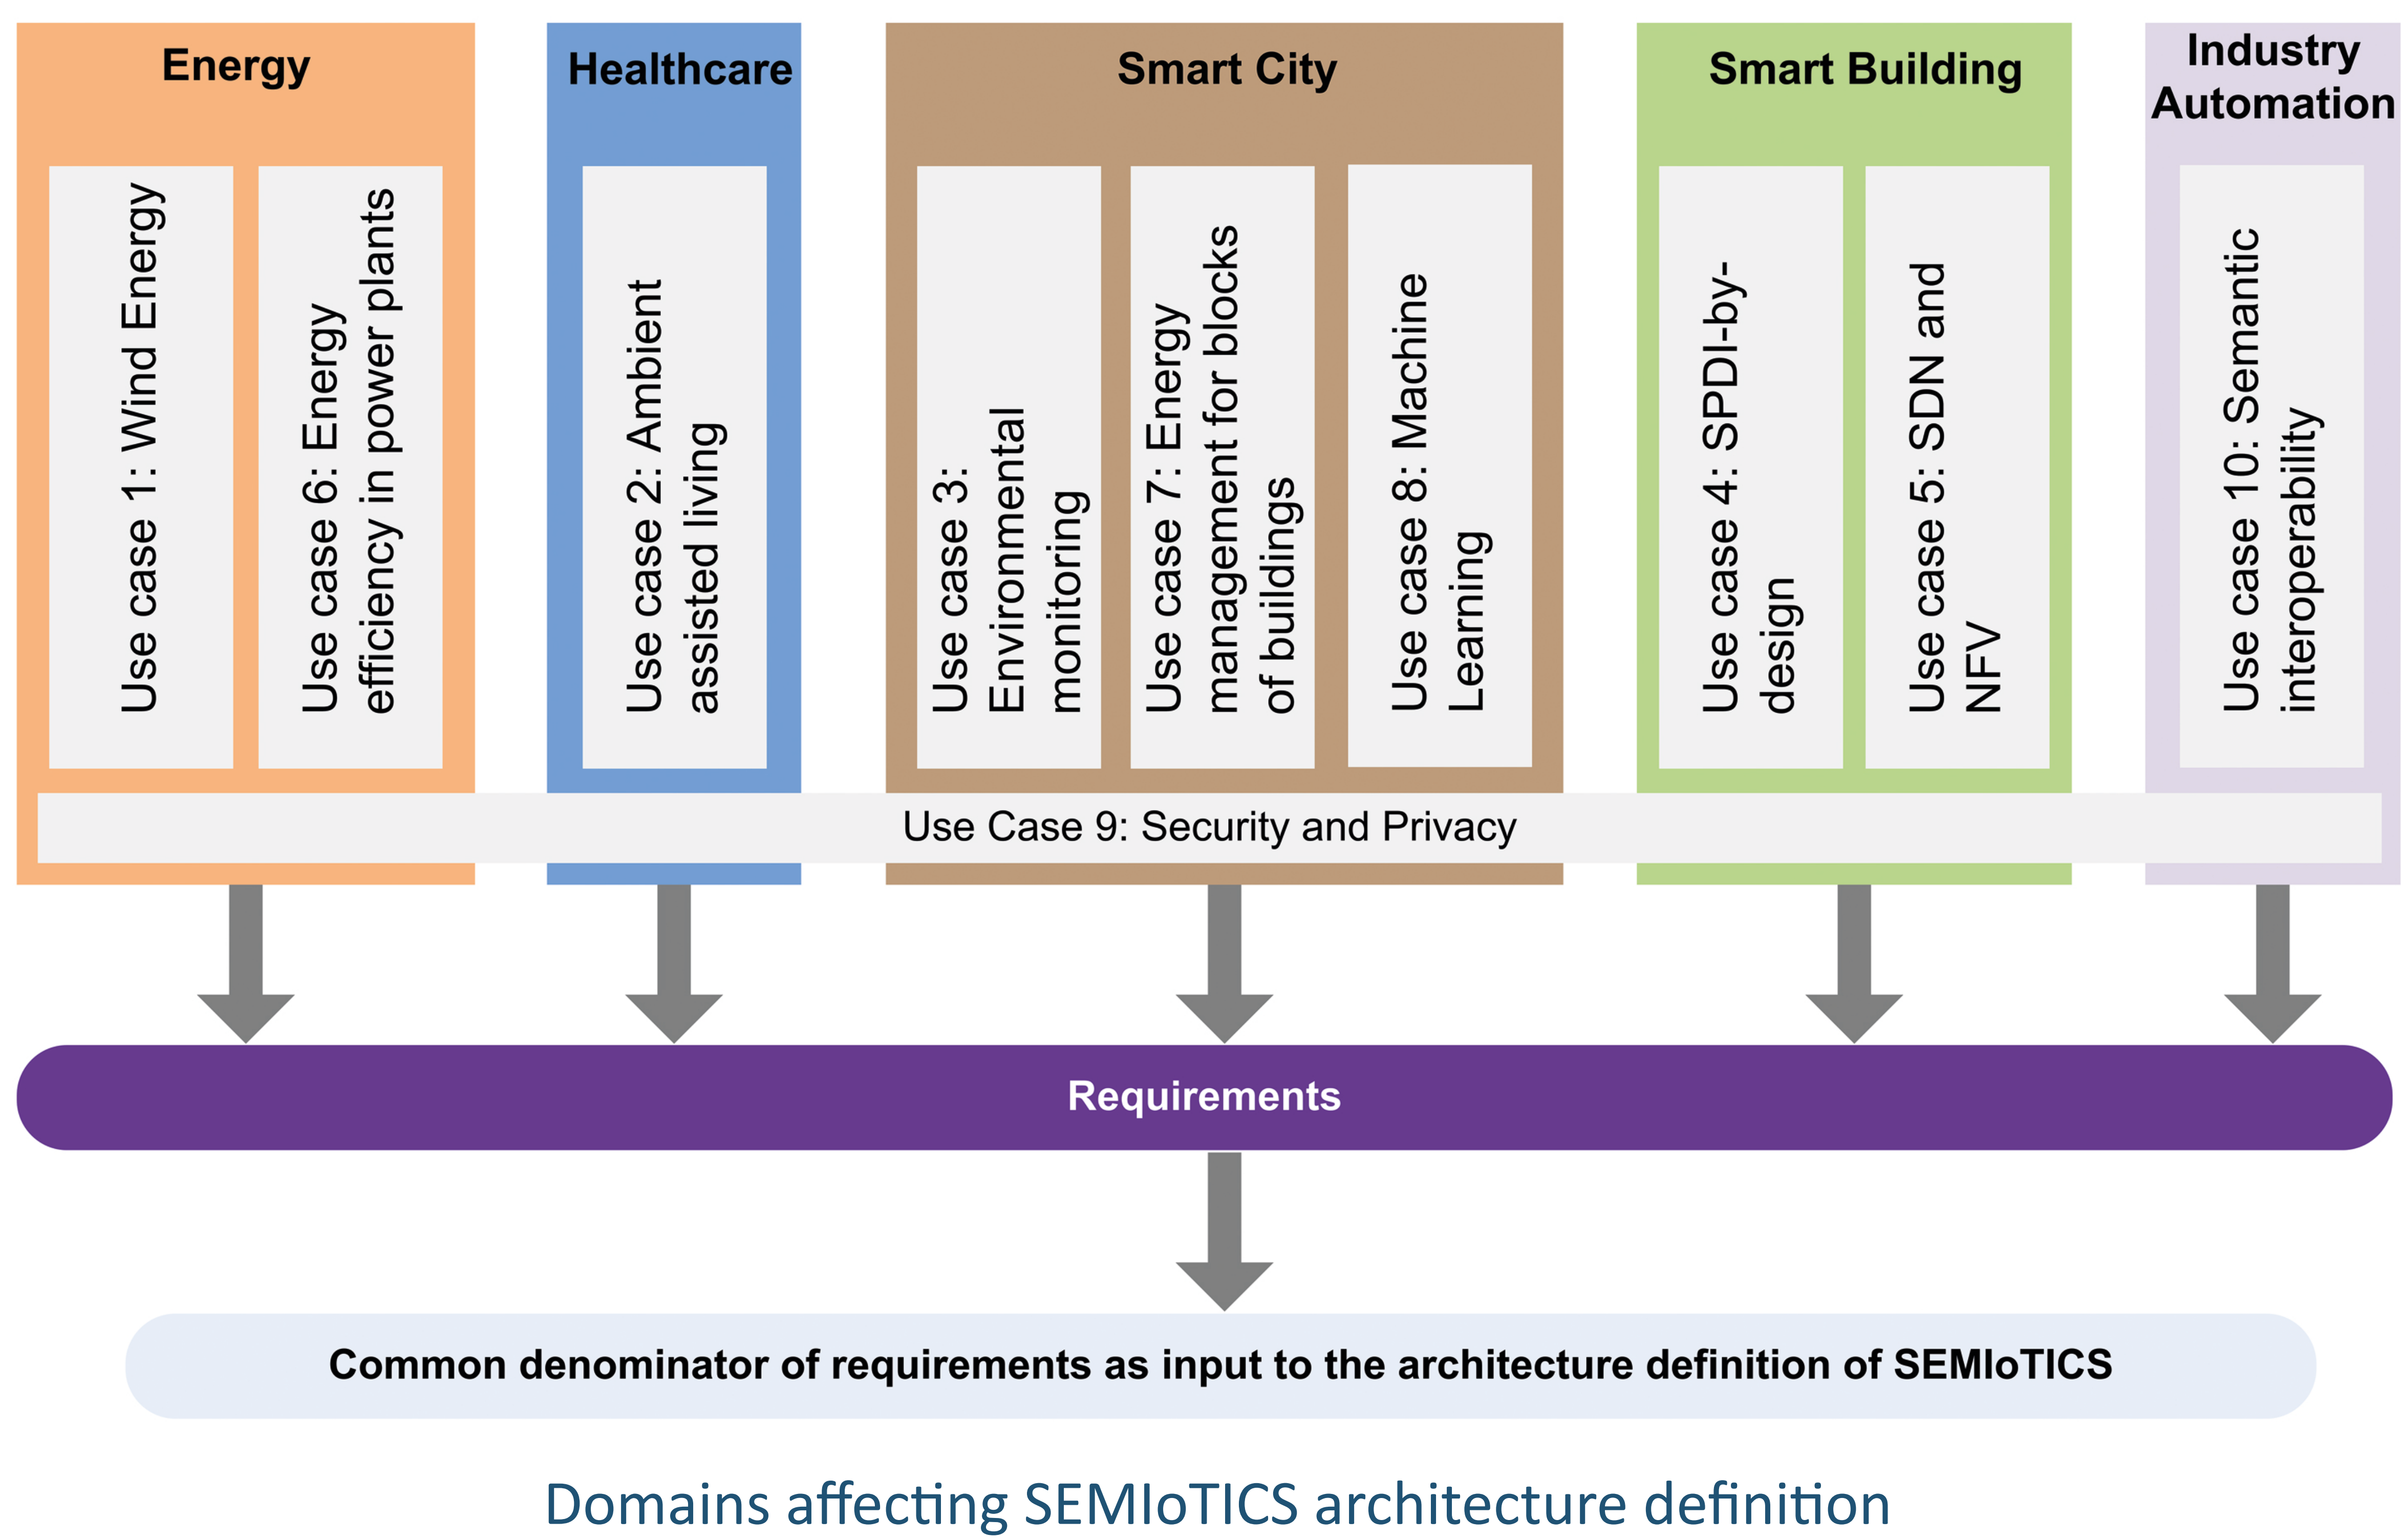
Energy

Use case 1: Wind Energy

Use case 6: Energy efficiency in power plants

Healthcare

Use case 2: Ambient assisted living

Smart City

Use case 3: Environmental monitoring

Use case 7: Energy management for blocks of buildings

Use case 8: Machine Learning

Smart Building

Use case 4: SPDI-by-design

Use case 5: SDN and NFV

Industry Automation

Use case 10: Semantic interoperability

Use Case 9: Security and Privacy

Requirements

Common denominator of requirements as input to the architecture definition of SEMIoTICS

Domains affecting SEMIoTICS architecture definition